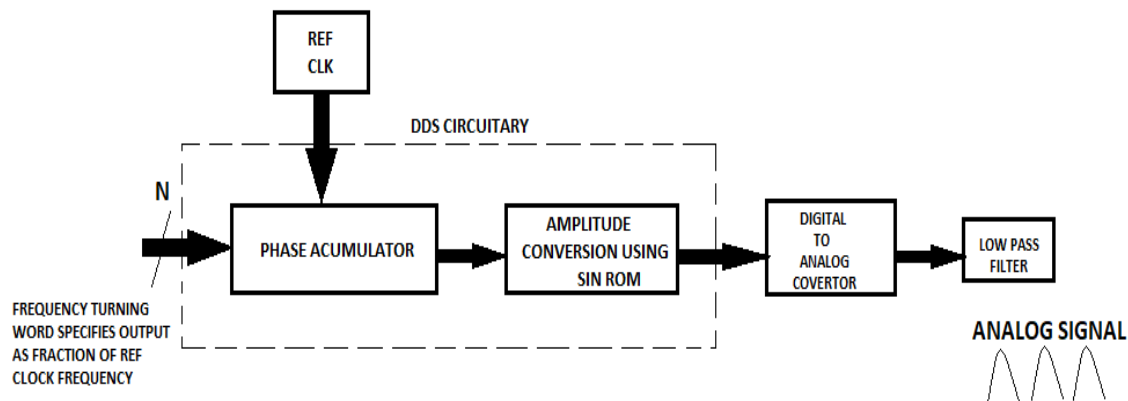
REF
CLK

DDS CIRCUITARY

N

PHASE ACUMULATOR

AMPLITUDE
CONVERSION USING
SIN ROM

DIGITAL
TO
ANALOG
COVERTOR

LOW PASS
FILTER

FREQUENCY TURNING WORD SPECIFIES OUTPUT AS FRACTION OF REF CLOCK FREQUENCY

ANALOG SIGNAL